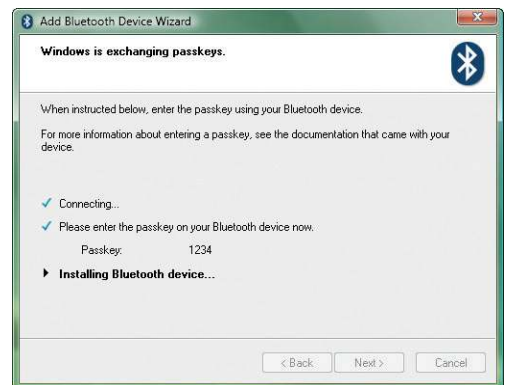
Add Bluetooth Device Wizard

Windows is exchanging passkeys.

When instructed below, enter the passkey using your Bluetooth device.

For more information about entering a passkey, see the documentation that came with your device.

✓ Connecting...

✓ Please enter the passkey on your Bluetooth device now.

Passkey: 1234

▸ Installing Bluetooth device...

< Back   Next >   Cancel